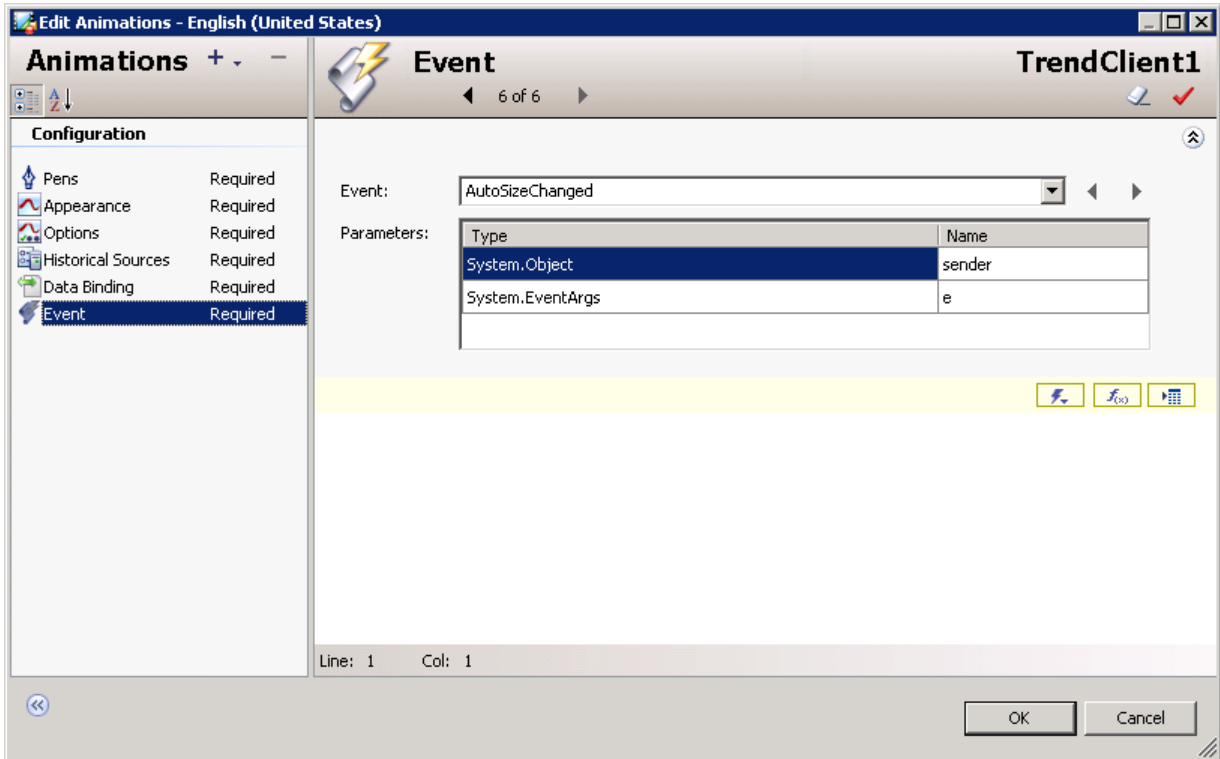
Edit Animations - English (United States)

Animations

Configuration

Pens Required
Appearance Required
Options Required
Historical Sources Required
Data Binding Required
Event Required

Event

6 of 6

TrendClient1

Event: AutoSizeChanged

Parameters:

| Type | Name |
|---|---|
| System.Object | sender |
| System.EventArgs | e |

Line: 1 Col: 1

OK Cancel